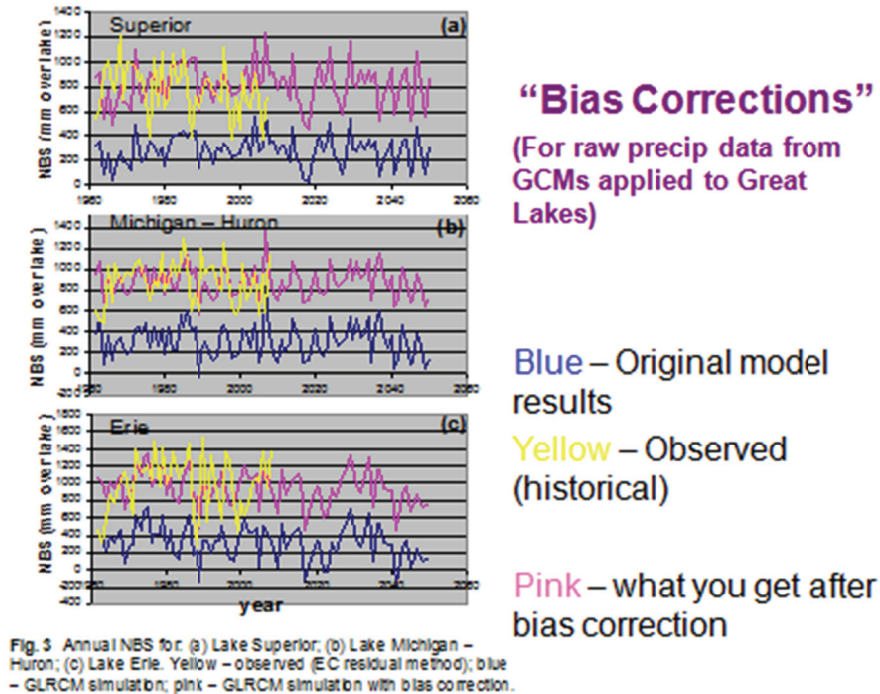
Superior (a)

1400
1200
1000
800
600
400
200
0

NBS (mm over lake)

1960 1980 2000 2020 2040 2060

Michigan – Huron (b)

1400
1200
1000
800
600
400
200
0

NBS (mm over lake)

1960 1980 2000 2020 2040 2060

Erie (c)

1800
1600
1400
1200
1000
800
600
400
200
0
-200
-400

NBS (mm over lake)

1960 1980 2000 2020 2040 2060

year

Fig. 3 Annual NBS for: (a) Lake Superior; (b) Lake Michigan – Huron; (c) Lake Erie. Yellow – observed (EC residual method); blue – GLRCM simulation; pink – GLRCM simulation with bias correction.

"Bias Corrections"

(For raw precip data from GCMs applied to Great Lakes)

Blue – Original model results

Yellow – Observed (historical)

Pink – what you get after bias correction